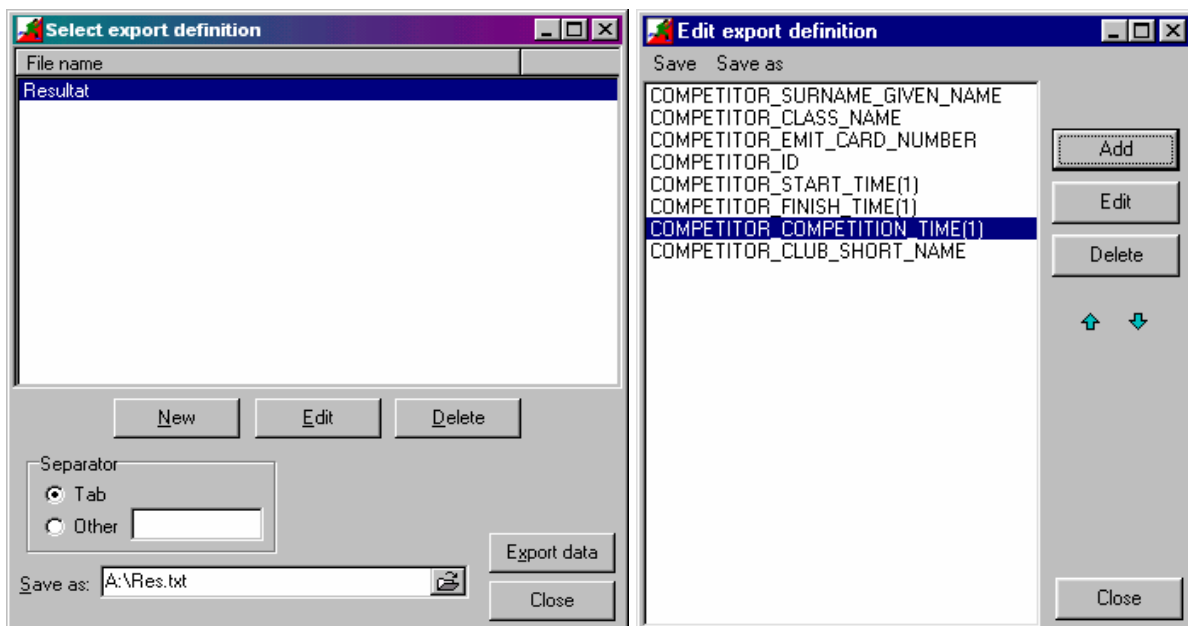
Select export definition

File name

Resultat

New
Edit
Delete

Separator
Tab
Other

Export data

Save as: A:\Res.txt

Close

Edit export definition

Save Save as

COMPETITOR_SURNAME_GIVEN_NAME
COMPETITOR_CLASS_NAME
COMPETITOR_EMIT_CARD_NUMBER
COMPETITOR_ID
COMPETITOR_START_TIME(1)
COMPETITOR_FINISH_TIME(1)
COMPETITOR_COMPETITION_TIME(1)
COMPETITOR_CLUB_SHORT_NAME

Add
Edit
Delete

Close